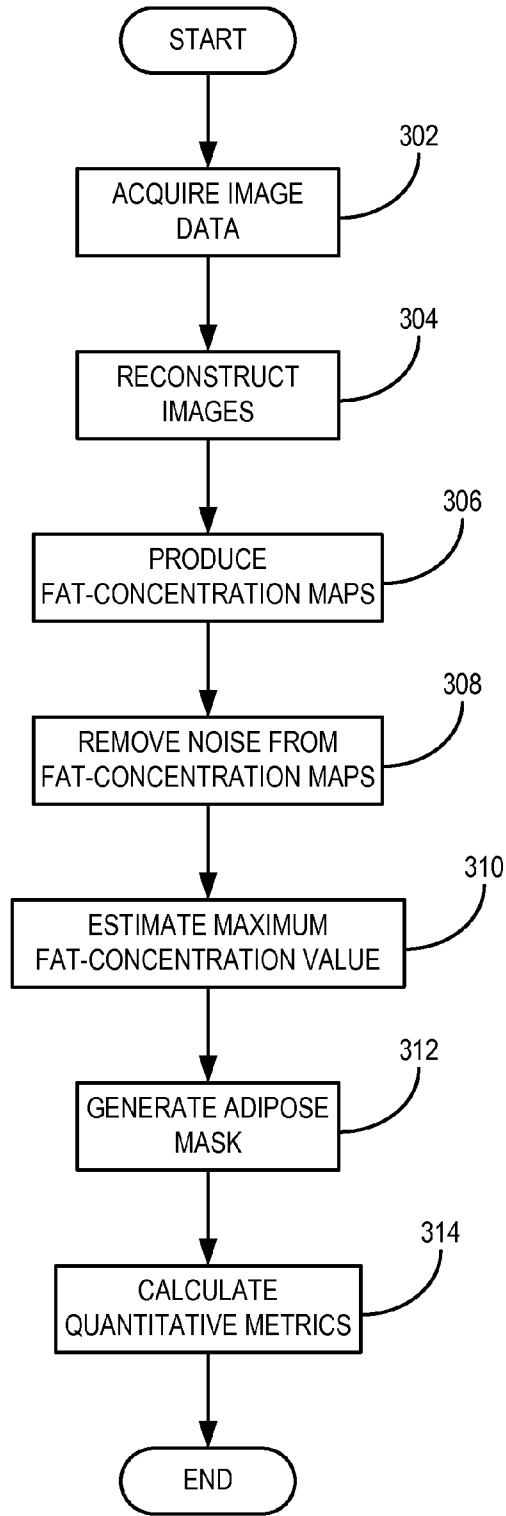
START

302
ACQUIRE IMAGE DATA

304
RECONSTRUCT IMAGES

306
PRODUCE FAT-CONCENTRATION MAPS

308
REMOVE NOISE FROM FAT-CONCENTRATION MAPS

310
ESTIMATE MAXIMUM FAT-CONCENTRATION VALUE

312
GENERATE ADIPOSE MASK

314
CALCULATE QUANTITATIVE METRICS

END